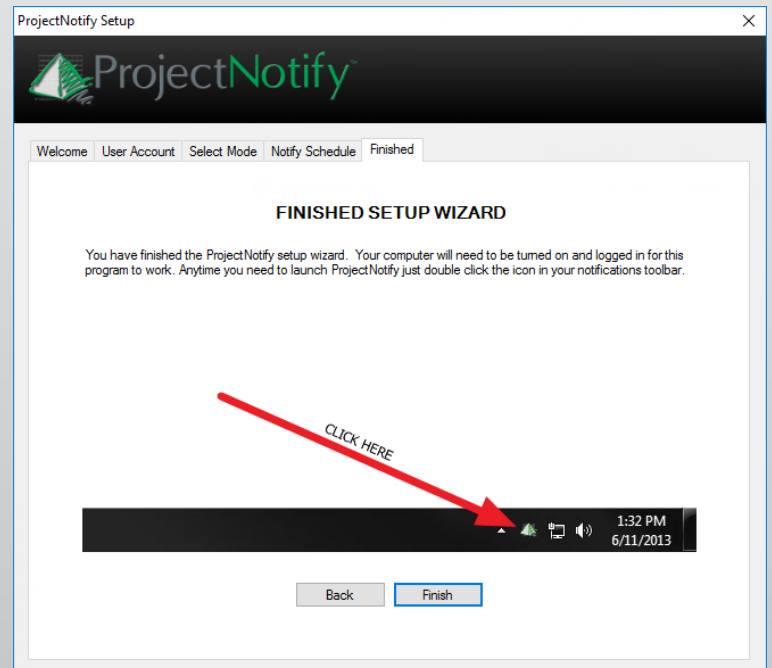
ProjectNotify Setup ×

ProjectNotify

Welcome | User Account | Select Mode | Notify Schedule | Finished

FINISHED SETUP WIZARD

You have finished the ProjectNotify setup wizard. Your computer will need to be turned on and logged in for this program to work. Anytime you need to launch ProjectNotify just double click the icon in your notifications toolbar.

CLICK HERE

1:32 PM
6/11/2013

Back | Finish